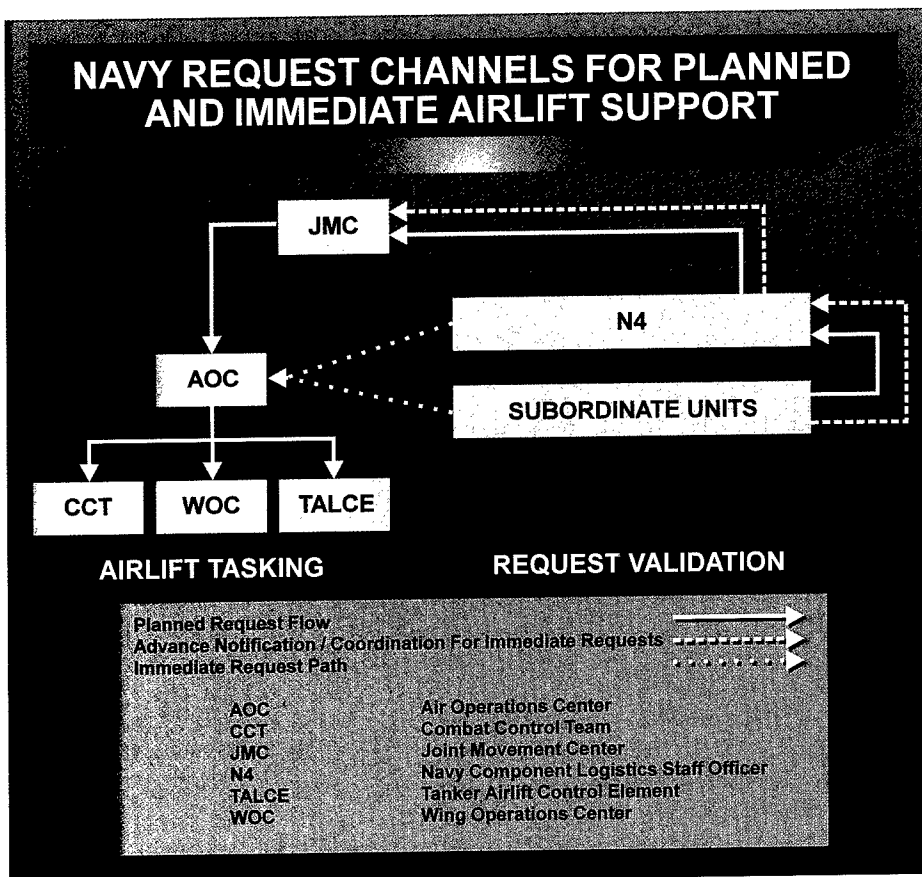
NAVY REQUEST CHANNELS FOR PLANNED AND IMMEDIATE AIRLIFT SUPPORT

JMC

N4

AOC

SUBORDINATE UNITS

CCT

WOC

TALCE

AIRLIFT TASKING

REQUEST VALIDATION

Planned Request Flow
Advance Notification / Coordination For Immediate Requests
Immediate Request Path

| | |
|---|---|
| AOC | Air Operations Center |
| CCT | Combat Control Team |
| JMC | Joint Movement Center |
| N4 | Navy Component Logistics Staff Officer |
| TALCE | Tanker Airlift Control Element |
| WOC | Wing Operations Center |